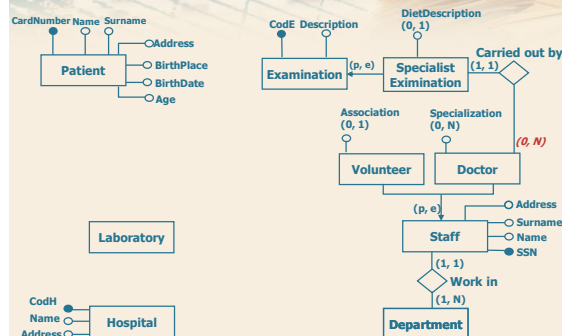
CardNumber Name Surname
Patient
Address
BirthPlace
BirthDate
Age

CodE Description
Examination
(p, e)
DietDescription
(0, 1)
Specialist Exmination
(1, 1)
Carried out by

Association
(0, 1)
Volunteer
Specialization
(0, N)
Doctor
(0, N)

Laboratory

(p, e)
Staff
Address
Surname
Name
SSN
(1, 1)
Work in
(1, N)
Department

CodH
Name
Address
Hospital